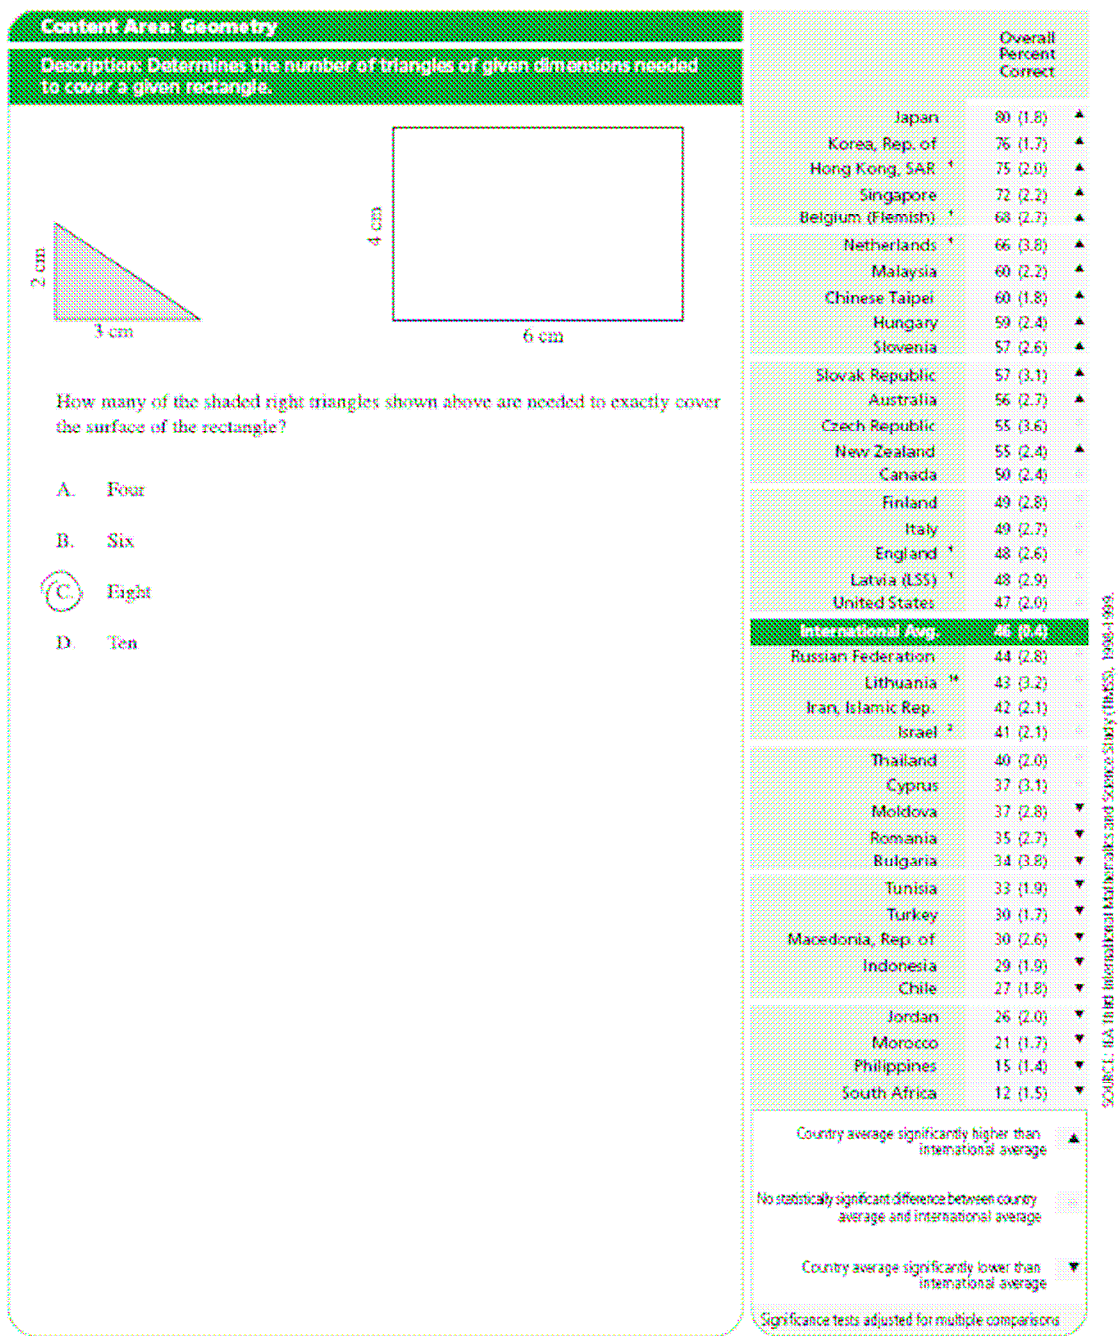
Content Area: Geometry

Description: Determines the number of triangles of given dimensions needed to cover a given rectangle.

2 cm

3 cm

4 cm

6 cm

How many of the shaded right triangles shown above are needed to exactly cover the surface of the rectangle?

A. Four

B. Six

C. Eight

D. Ten

| | Overall Percent Correct | |
|---|---|---|
| Japan | 80 (1.8) | ▲ |
| Korea, Rep. of | 76 (1.7) | ▲ |
| Hong Kong, SAR † | 75 (2.0) | ▲ |
| Singapore | 72 (2.2) | ▲ |
| Belgium (Flemish) † | 68 (2.7) | ▲ |
| Netherlands † | 66 (3.8) | ▲ |
| Malaysia | 60 (2.2) | ▲ |
| Chinese Taipei | 60 (1.8) | ▲ |
| Hungary | 59 (2.4) | ▲ |
| Slovenia | 57 (2.6) | ▲ |
| Slovak Republic | 57 (3.1) | ▲ |
| Australia | 56 (2.7) | ▲ |
| Czech Republic | 55 (3.6) | |
| New Zealand | 55 (2.4) | ▲ |
| Canada | 50 (2.4) | |
| Finland | 49 (2.8) | |
| Italy | 49 (2.7) | |
| England † | 48 (2.6) | |
| Latvia (LSS) † | 48 (2.9) | |
| United States | 47 (2.0) | |
| International Avg. | 46 (0.4) | |
| Russian Federation | 44 (2.8) | |
| Lithuania †* | 43 (3.2) | |
| Iran, Islamic Rep. | 42 (2.1) | |
| Israel ² | 41 (2.1) | |
| Thailand | 40 (2.0) | |
| Cyprus | 37 (3.1) | |
| Moldova | 37 (2.8) | ▼ |
| Romania | 35 (2.7) | ▼ |
| Bulgaria | 34 (3.8) | ▼ |
| Tunisia | 33 (1.9) | ▼ |
| Turkey | 30 (1.7) | ▼ |
| Macedonia, Rep. of | 30 (2.6) | ▼ |
| Indonesia | 29 (1.9) | ▼ |
| Chile | 27 (1.8) | ▼ |
| Jordan | 26 (2.0) | ▼ |
| Morocco | 21 (1.7) | ▼ |
| Philippines | 15 (1.4) | ▼ |
| South Africa | 12 (1.5) | ▼ |

Country average significantly higher than international average ▲

No statistically significant difference between country average and international average

Country average significantly lower than international average ▼

Significance tests adjusted for multiple comparisons

SOURCE: IEA Third International Mathematics and Science Study (TIMSS), 1998-1999.